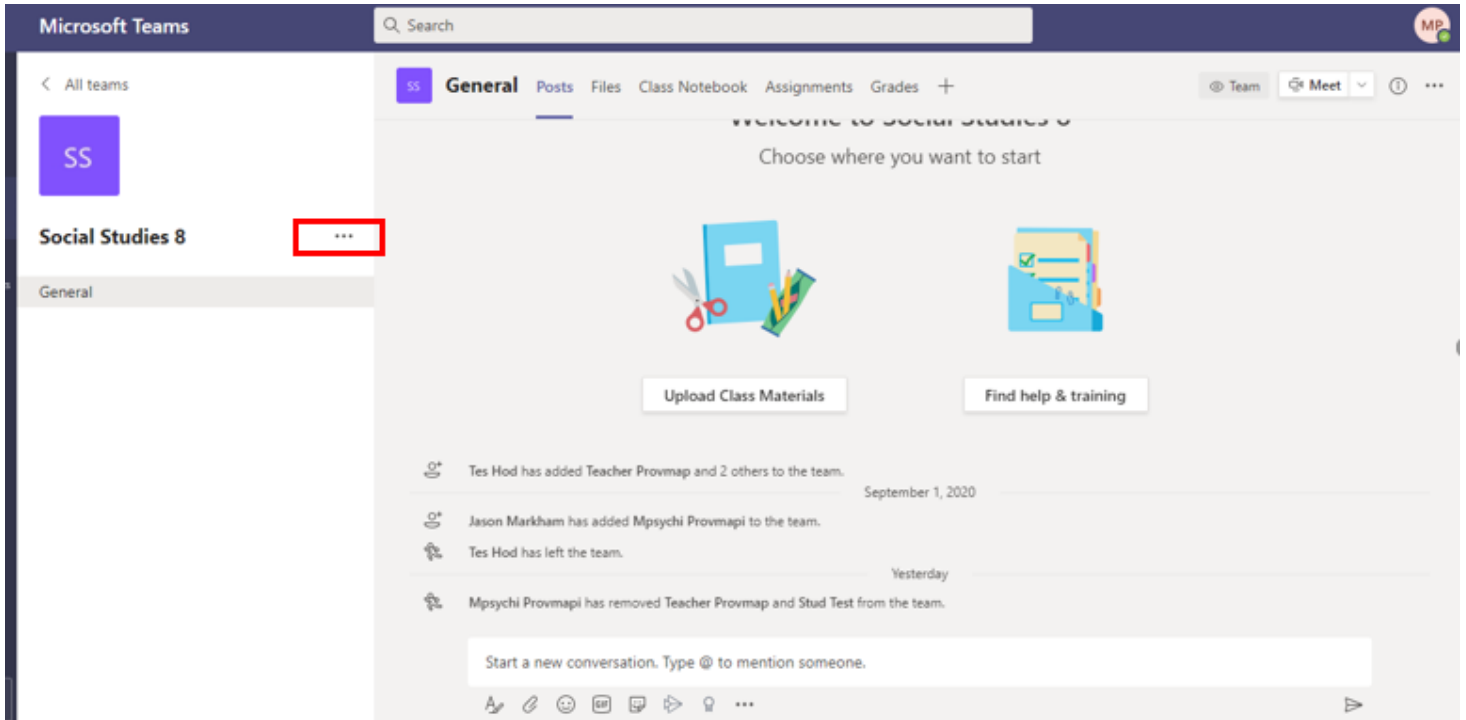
Microsoft Teams

Search

MP

< All teams

SS

Social Studies 8 ···

General

SS General Posts Files Class Notebook Assignments Grades +

Team Meet

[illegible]

Choose where you want to start

Upload Class Materials

Find help & training

Tes Hod has added Teacher Provmap and 2 others to the team.

September 1, 2020

Jason Markham has added Mpsychi Provmapi to the team.

Tes Hod has left the team.

Yesterday

Mpsychi Provmapi has removed Teacher Provmap and Stud Test from the team.

Start a new conversation. Type @ to mention someone.

GIF ···